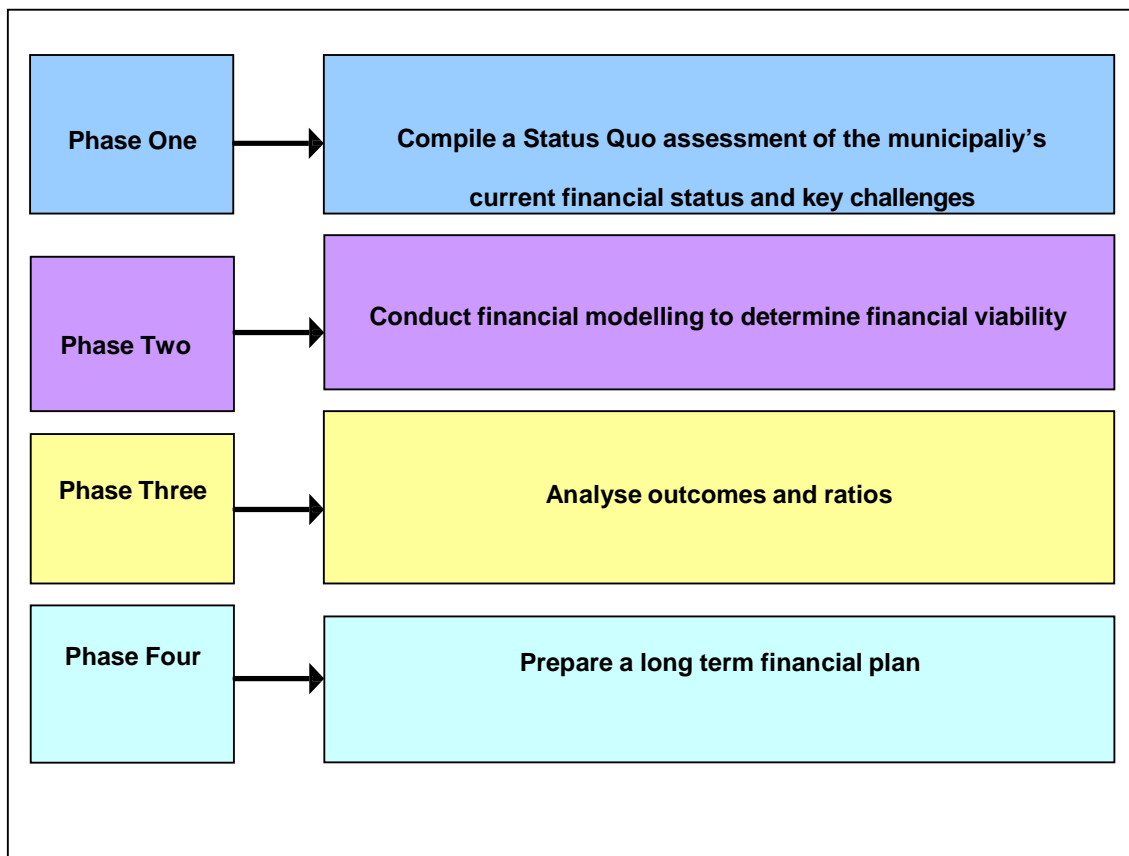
Phase One

Compile a Status Quo assessment of the municipaliy’s current financial status and key challenges

Phase Two

Conduct financial modelling to determine financial viability

Phase Three

Analyse outcomes and ratios

Phase Four

Prepare a long term financial plan